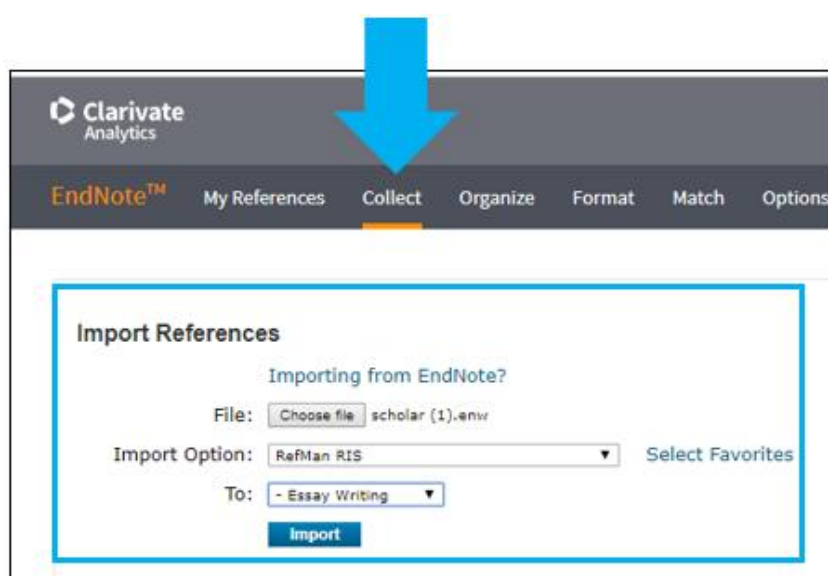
Clarivate Analytics

EndNote™ My References Collect Organize Format Match Options

Import References

Importing from EndNote?

File: Choose file scholar (1).enw

Import Option: RefMan RIS Select Favorites

To: - Essay Writing

Import